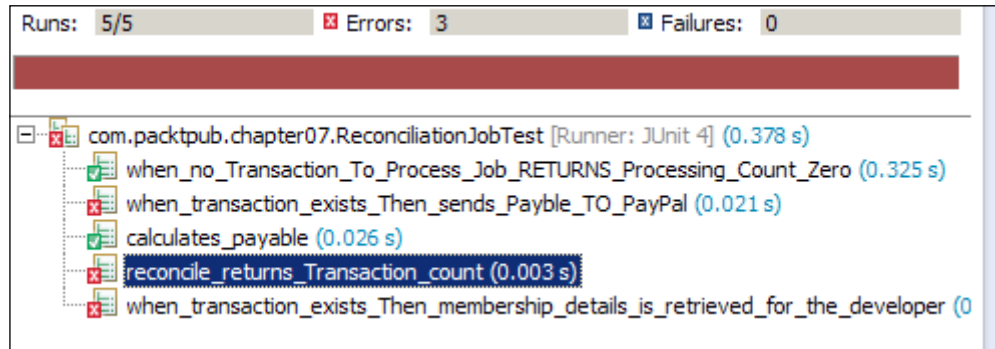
Runs: 5/5 Errors: 3 Failures: 0

com.packtpub.chapter07.ReconciliationJobTest [Runner: JUnit 4] (0.378 s)
when_no_Transaction_To_Process_Job_RETURNS_Processing_Count_Zero (0.325 s)
when_transaction_exists_Then_sends_Payble_TO_PayPal (0.021 s)
calculates_payable (0.026 s)
reconcile_returns_Transaction_count (0.003 s)
when_transaction_exists_Then_membership_details_is_retrieved_for_the_developer (0